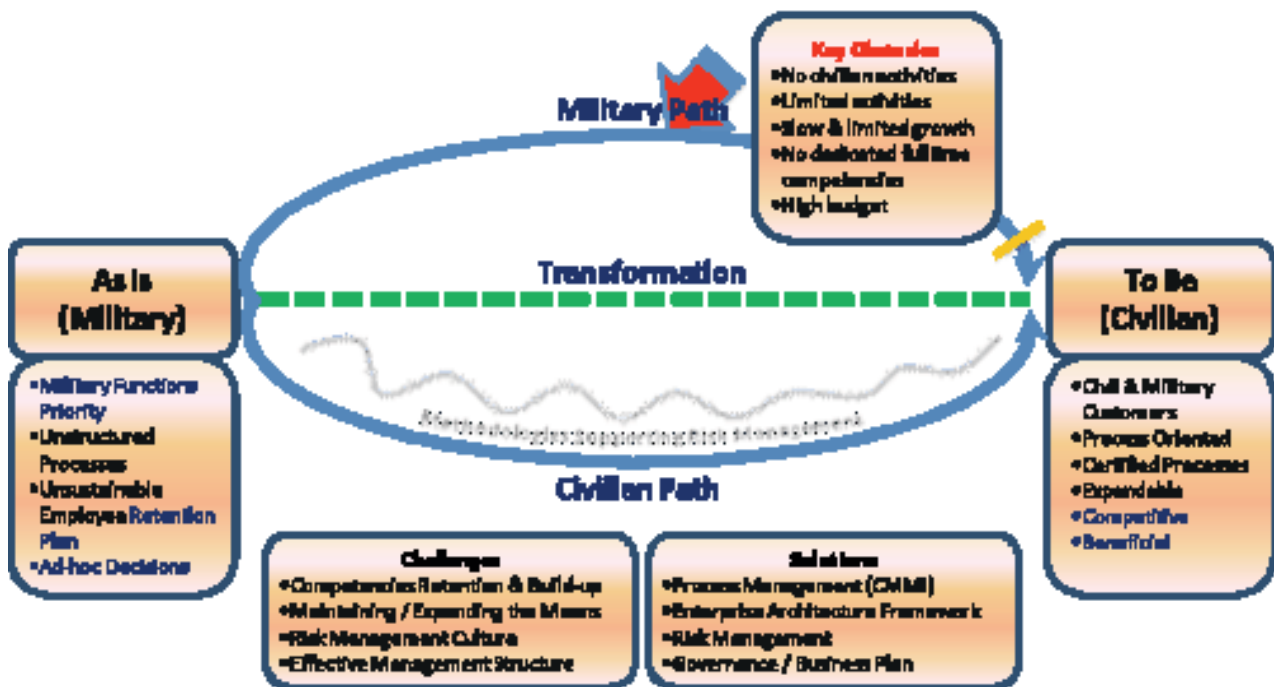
Key Obstacles
•No civilian activities
•Limited activities
•Slow & limited growth
•No dedicated full time competencies
•High budget

Military Path

As is (Military)

•Military Functions Priority
•Unstructured Processes
•Unsustainable Employee Retention Plan
•Ad-hoc Decisions

Transformation

Methodologies Supporting Risk Management

Civilian Path

To Be (Civilian)

•Civil & Military Customers
•Process Oriented
•Certified Processes
•Expandable
•Competitive
•Beneficial

Challenges
•Competencies Retention & Build-up
•Maintaining / Expanding the Means
•Risk Management Culture
•Effective Management Structure

Solutions
•Process Management (CMMI)
•Enterprise Architecture Framework
•Risk Management
•Governance / Business Plan